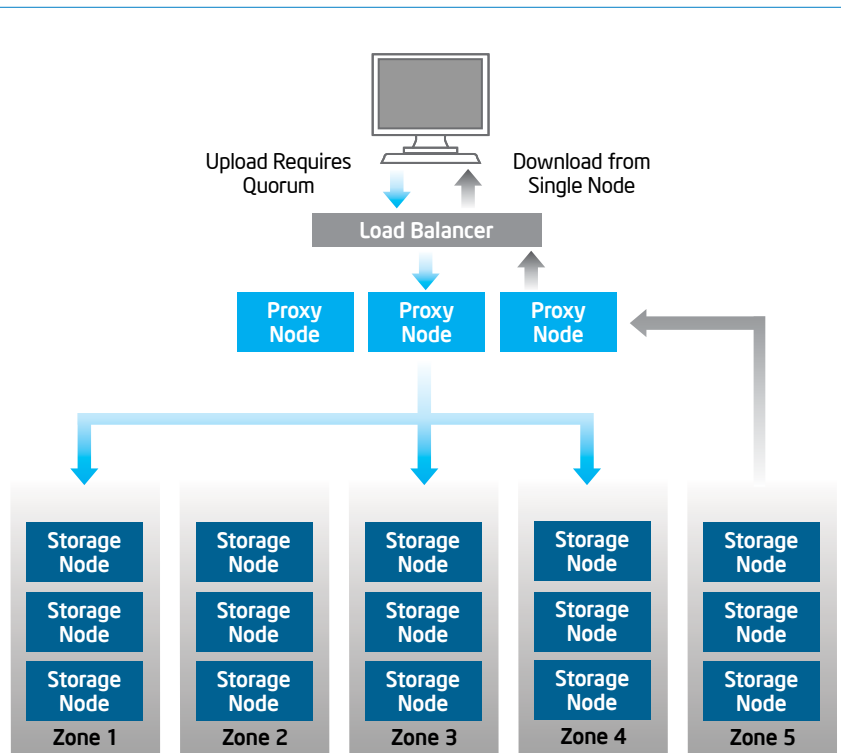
Upload Requires Quorum

Download from Single Node

Load Balancer

Proxy Node

Proxy Node

Proxy Node

Storage Node

Storage Node

Storage Node

Zone 1

Storage Node

Storage Node

Storage Node

Zone 2

Storage Node

Storage Node

Storage Node

Zone 3

Storage Node

Storage Node

Storage Node

Zone 4

Storage Node

Storage Node

Storage Node

Zone 5